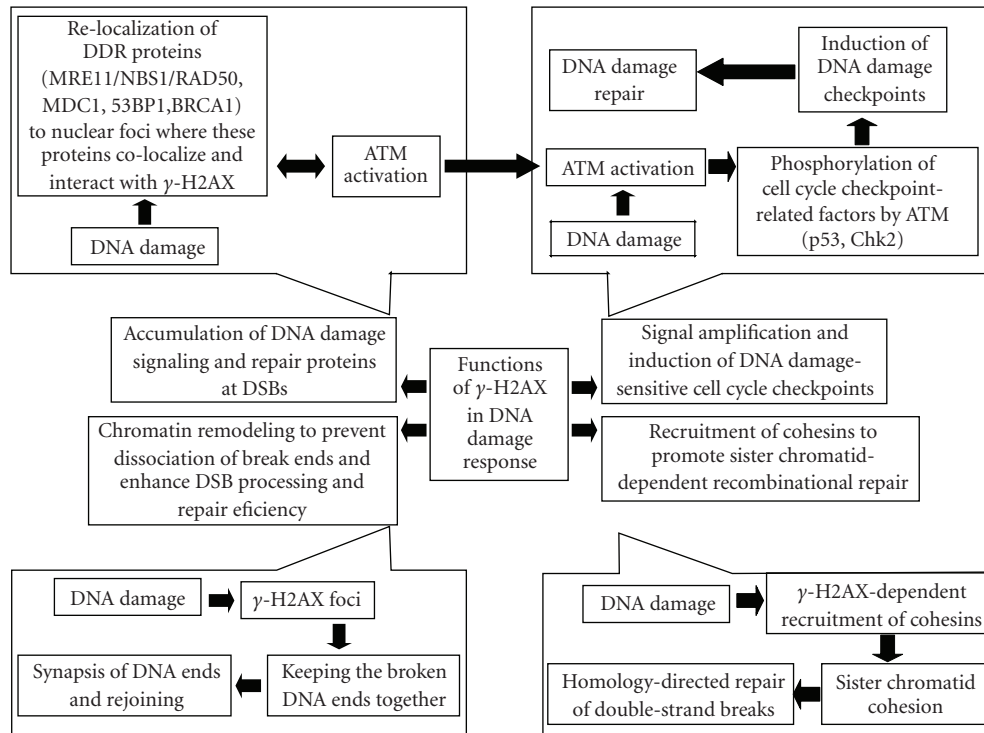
Re-localization of DDR proteins (MRE11/NBS1/RAD50, MDC1, 53BP1,BRCA1) to nuclear foci where these proteins co-localize and interact with $\gamma$-H2AX

DNA damage

ATM activation

DNA damage repair

Induction of DNA damage checkpoints

ATM activation

Phosphorylation of cell cycle checkpoint-related factors by ATM (p53, Chk2)

DNA damage

Accumulation of DNA damage signaling and repair proteins at DSBs

Functions of $\gamma$-H2AX in DNA damage response

Signal amplification and induction of DNA damage-sensitive cell cycle checkpoints

Chromatin remodeling to prevent dissociation of break ends and enhance DSB processing and repair eficiency

Recruitment of cohesins to promote sister chromatid-dependent recombinational repair

DNA damage

$\gamma$-H2AX foci

Keeping the broken DNA ends together

Synapsis of DNA ends and rejoining

DNA damage

$\gamma$-H2AX-dependent recruitment of cohesins

Sister chromatid cohesion

Homology-directed repair of double-strand breaks